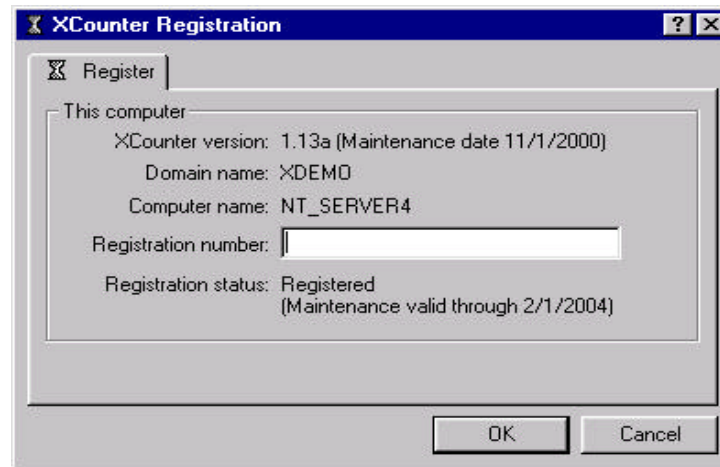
XCounter Registration

?

X

Register

This computer

XCounter version: 1.13a (Maintenance date 11/1/2000)

Domain name: XDEMO

Computer name: NT_SERVER4

Registration number:

Registration status: Registered
(Maintenance valid through 2/1/2004)

OK

Cancel